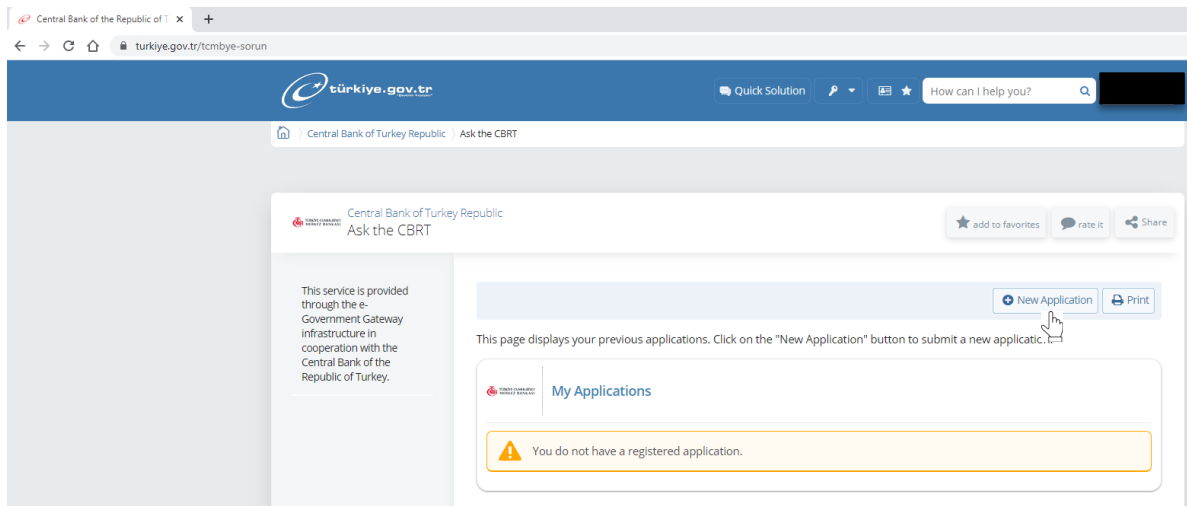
Central Bank of the Republic of T ×
+

turkiye.gov.tr/tcmbye-sorun

türkiye.gov.tr

Quick Solution

How can I help you?

Central Bank of Turkey Republic 〉 Ask the CBRT

Central Bank of Turkey Republic
Ask the CBRT

add to favorites
rate it
Share

This service is provided through the e-Government Gateway infrastructure in cooperation with the Central Bank of the Republic of Turkey.

New Application
Print

This page displays your previous applications. Click on the "New Application" button to submit a new applicatic

My Applications

You do not have a registered application.